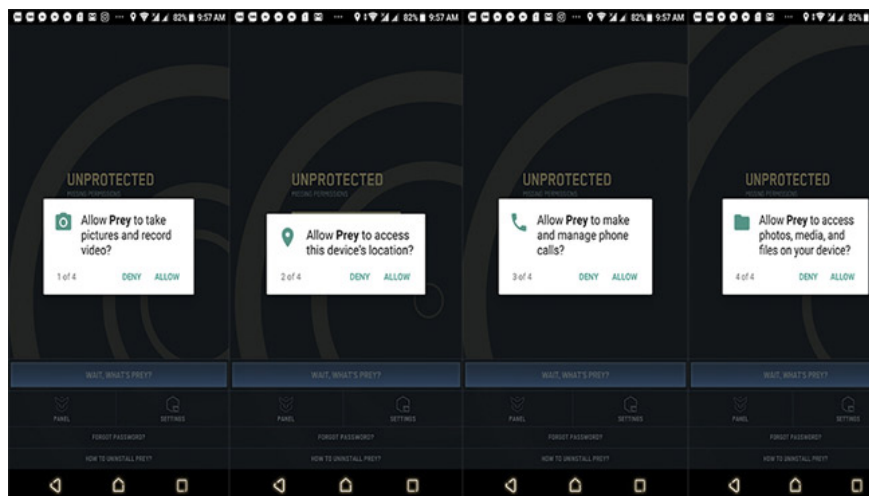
82% 9:57 AM

UNPROTECTED
MISSING PERMISSIONS

Allow **Prey** to take pictures and record video?

1 of 4 DENY ALLOW

WAIT, WHAT'S PREY?

PANEL SETTINGS

FORGOT PASSWORD?

HOW TO UNINSTALL PREY?

82% 9:57 AM

UNPROTECTED
MISSING PERMISSIONS

Allow **Prey** to access this device's location?

2 of 4 DENY ALLOW

WAIT, WHAT'S PREY?

PANEL SETTINGS

FORGOT PASSWORD?

HOW TO UNINSTALL PREY?

82% 9:57 AM

UNPROTECTED
MISSING PERMISSIONS

Allow **Prey** to make and manage phone calls?

3 of 4 DENY ALLOW

WAIT, WHAT'S PREY?

PANEL SETTINGS

FORGOT PASSWORD?

HOW TO UNINSTALL PREY?

82%

UNPROTECTED
MISSING PERMISSIONS

Allow **Prey** to access photos, media, and files on your device?

4 of 4 DENY ALLOW

WAIT, WHAT'S PREY?

PANEL SETTINGS

FORGOT PASSWORD?

HOW TO UNINSTALL PREY?